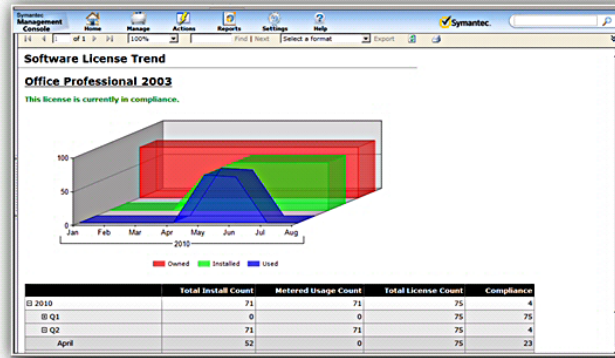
Symantec Management Console
Home
Manage
Actions
Reports
Settings
Help
Symantec.

of 1
100%
Find | Next
Select a format
Export

Software License Trend

Office Professional 2003

This license is currently in compliance.

100
50
0
Jan
Feb
Mar
Apr
May
Jun
Jul
Aug
2010

Owned
Installed
Used

| | Total Install Count | Metered Usage Count | Total License Count | Compliance |
|---|---|---|---|---|
| ⊟ 2010 | 71 | 71 | 75 | 4 |
| ⊞ Q1 | 0 | 0 | 75 | 75 |
| ⊟ Q2 | 71 | 71 | 75 | 4 |
| April | 52 | 0 | 75 | 23 |